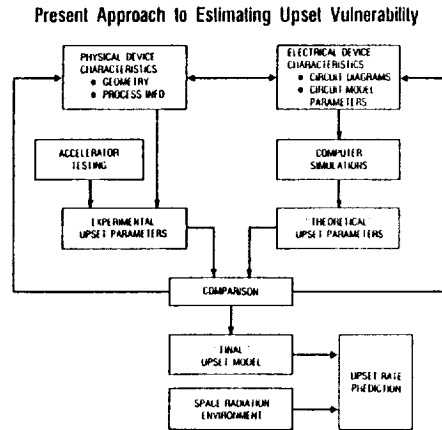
Present Approach to Estimating Upset Vulnerability

PHYSICAL DEVICE CHARACTERISTICS
• GEOMETRY
• PROCESS INFO

ELECTRICAL DEVICE CHARACTERISTICS
• CIRCUIT DIAGRAMS
• CIRCUIT MODEL PARAMETERS

ACCELERATOR TESTING

COMPUTER SIMULATIONS

EXPERIMENTAL UPSET PARAMETERS

THEORETICAL UPSET PARAMETERS

COMPARISON

FINAL UPSET MODEL

SPACE RADIATION ENVIRONMENT

UPSET RATE PREDICTION